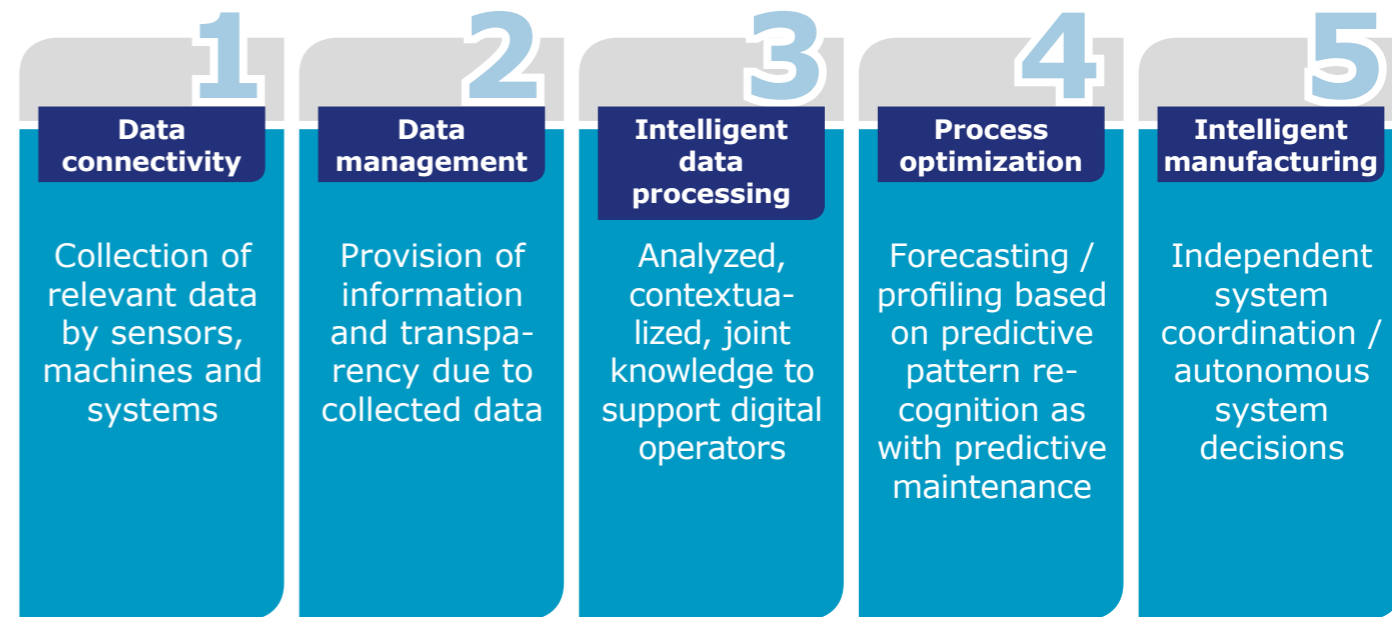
1
Data connectivity

Collection of relevant data by sensors, machines and systems

2
Data management

Provision of information and transparency due to collected data

3
Intelligent data processing

Analyzed, contextualized, joint knowledge to support digital operators

4
Process optimization

Forecasting / profiling based on predictive pattern recognition as with predictive maintenance

5
Intelligent manufacturing

Independent system coordination / autonomous system decisions